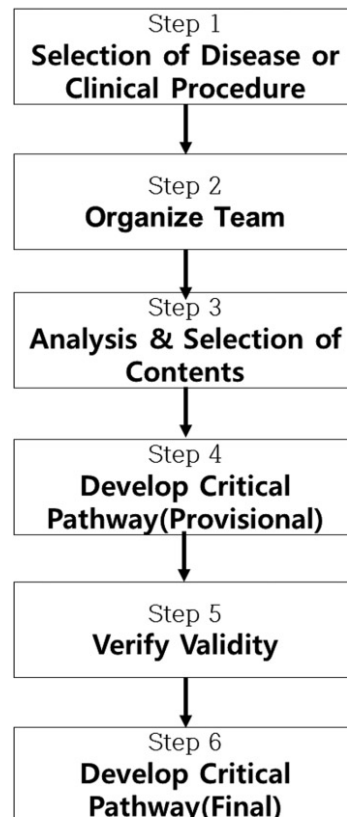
Step 1
Selection of Disease or Clinical Procedure

Step 2
Organize Team

Step 3
Analysis & Selection of Contents

Step 4
Develop Critical Pathway(Provisional)

Step 5
Verify Validity

Step 6
Develop Critical Pathway(Final)